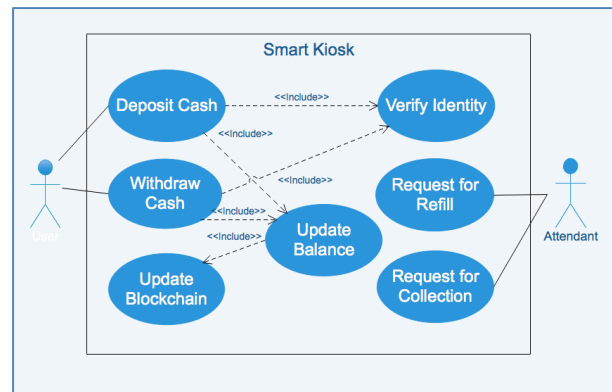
Smart Kiosk

Deposit Cash

<<include>>

Verify Identity

<<include>>

Withdraw Cash

<<include>>

Request for Refill

<<include>>

Update Balance

<<include>>

Update Blockchain

Request for Collection

User

Attendant